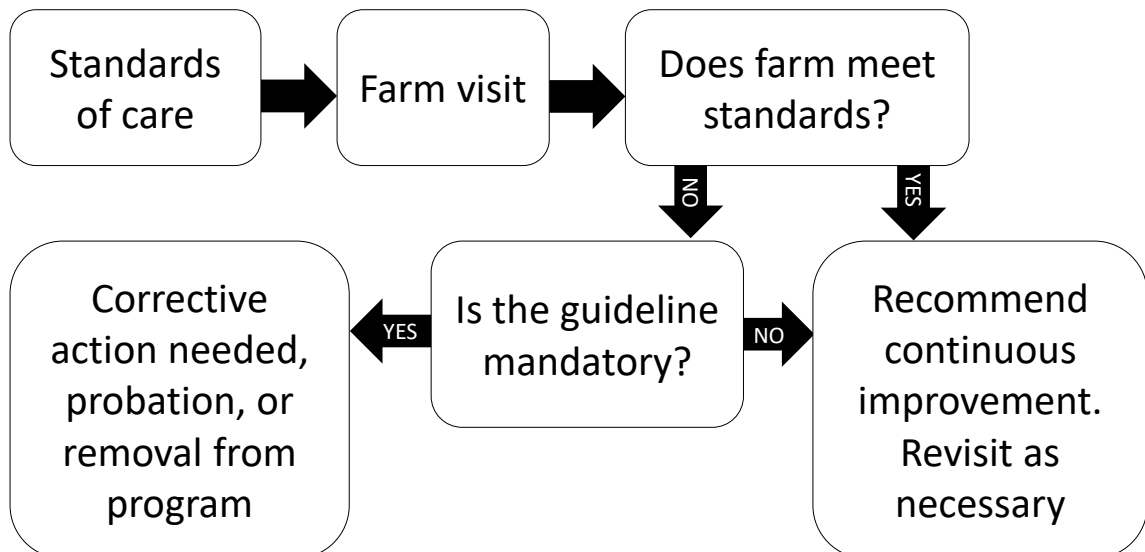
Standards of care

Farm visit

Does farm meet standards?

NO

YES

Corrective action needed, probation, or removal from program

YES

Is the guideline mandatory?

NO

Recommend continuous improvement. Revisit as necessary